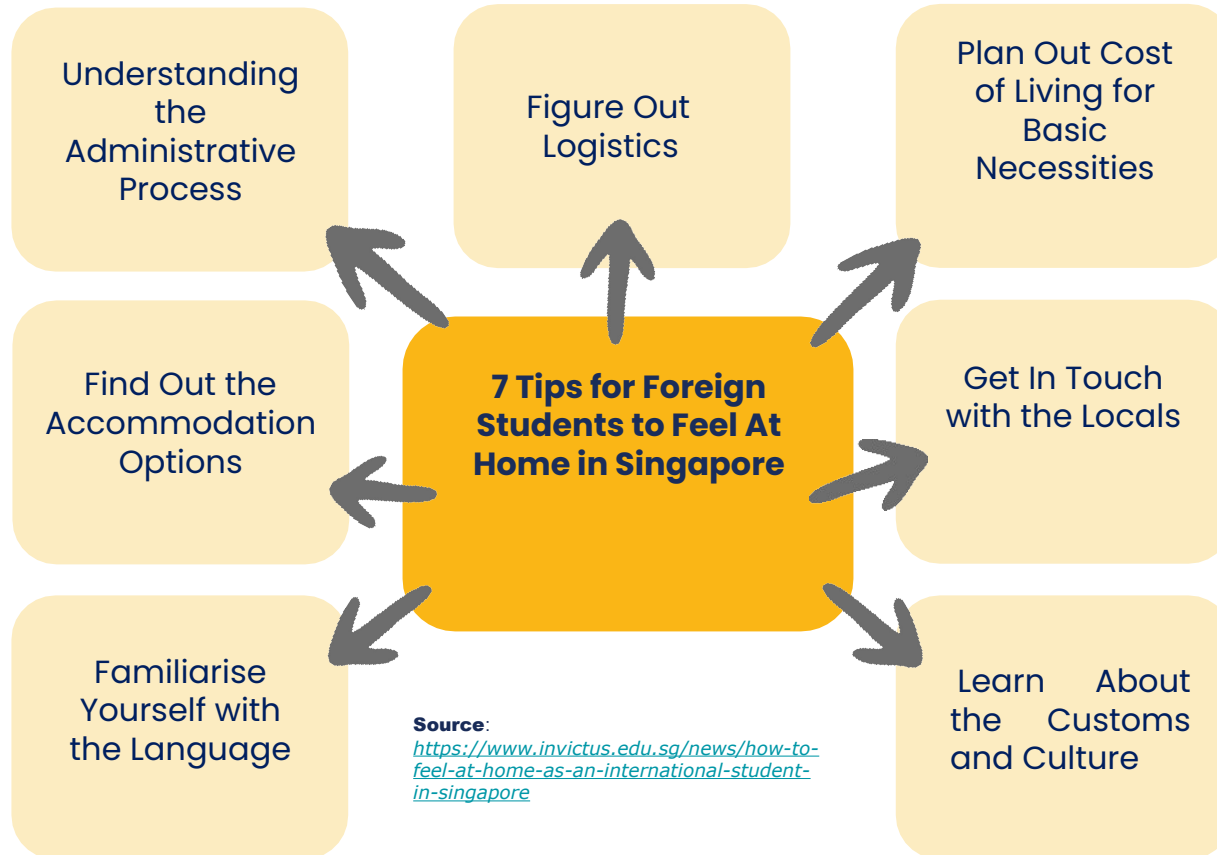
7 Tips for Foreign Students to Feel At Home in Singapore

Understanding the Administrative Process

Figure Out Logistics

Plan Out Cost of Living for Basic Necessities

Find Out the Accommodation Options

Get In Touch with the Locals

Familiarise Yourself with the Language

Learn About the Customs and Culture

Source: https://www.invictus.edu.sg/news/how-to-feel-at-home-as-an-international-student-in-singapore